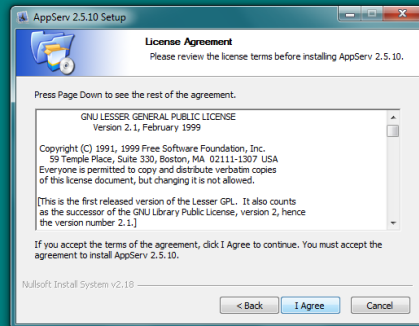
AppServ 2.5.10 Setup

License Agreement
Please review the license terms before installing AppServ 2.5.10.

Press Page Down to see the rest of the agreement.

GNU LESSER GENERAL PUBLIC LICENSE
Version 2.1, February 1999

Copyright (C) 1991, 1999 Free Software Foundation, Inc.
59 Temple Place, Suite 330, Boston, MA 02111-1307 USA
Everyone is permitted to copy and distribute verbatim copies of this license document, but changing it is not allowed.

[This is the first released version of the Lesser GPL. It also counts as the successor of the GNU Library Public License, version 2, hence the version number 2.1.]

If you accept the terms of the agreement, click I Agree to continue. You must accept the agreement to install AppServ 2.5.10.

Nullsoft Install System v2.18

< Back
I Agree
Cancel